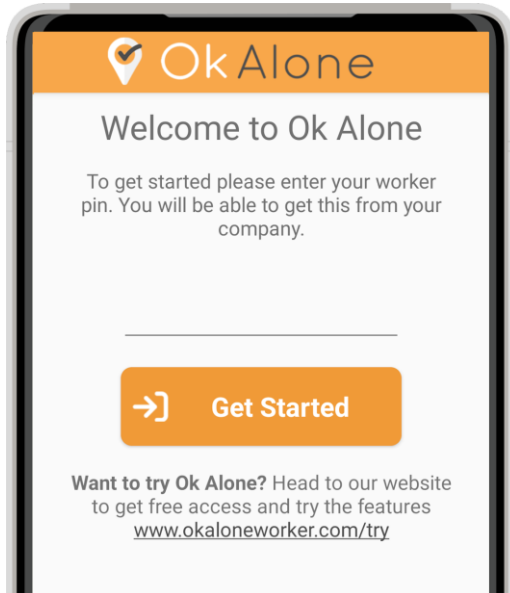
OkAlone

Welcome to Ok Alone

To get started please enter your worker pin. You will be able to get this from your company.

Get Started

**Want to try Ok Alone?** Head to our website to get free access and try the features www.okaloneworker.com/try